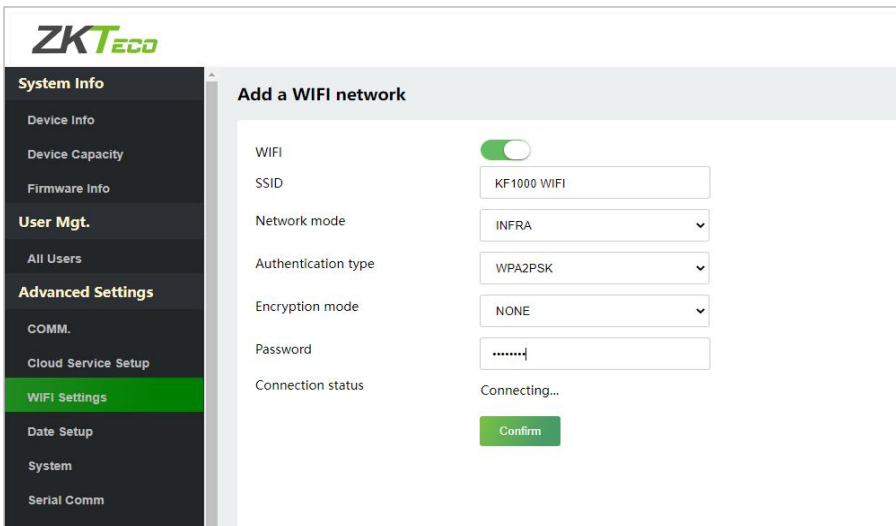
ZKTeco

System Info
Device Info
Device Capacity
Firmware Info
User Mgt.
All Users
Advanced Settings
COMM.
Cloud Service Setup
WIFI Settings
Date Setup
System
Serial Comm

Add a WIFI network

WIFI
SSID KF1000 WIFI
Network mode INFRA
Authentication type WPA2PSK
Encryption mode NONE
Password ••••••••
Connection status Connecting...
Confirm